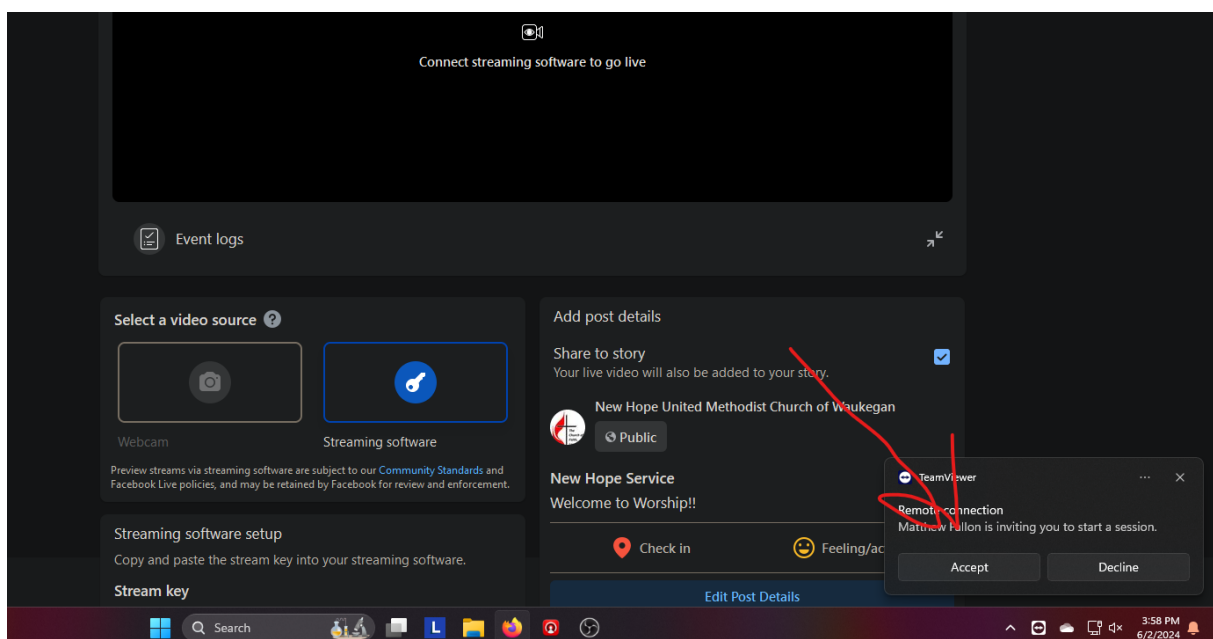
Connect streaming software to go live

Event logs

Select a video source

Webcam

Streaming software

Preview streams via streaming software are subject to our Community Standards and Facebook Live policies, and may be retained by Facebook for review and enforcement.

Streaming software setup

Copy and paste the stream key into your streaming software.

Stream key

Add post details

Share to story
Your live video will also be added to your story.

New Hope United Methodist Church of Waukegan

Public

New Hope Service

Welcome to Worship!!

Check in

Feeling/ac

Edit Post Details

TeamViewer

Remote connection
Matthew Fallon is inviting you to start a session.

Accept

Decline

Search

L

3:58 PM
6/2/2024